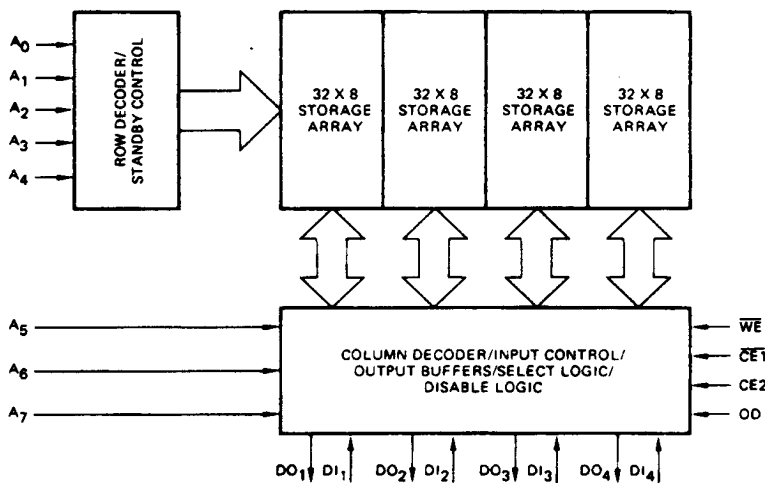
$A_0$
$A_1$
$A_2$
$A_3$
$A_4$

ROW DECODER/ STANDBY CONTROL

32 X 8 STORAGE ARRAY

32 X 8 STORAGE ARRAY

32 X 8 STORAGE ARRAY

32 X 8 STORAGE ARRAY

$A_5$
$A_6$
$A_7$

COLUMN DECODER/INPUT CONTROL/ OUTPUT BUFFERS/SELECT LOGIC/ DISABLE LOGIC

$\overline{WE}$
$\overline{CE1}$
CE2
OD

$DO_1$ $DI_1$ $DO_2$ $DI_2$ $DO_3$ $DI_3$ $DO_4$ $DI_4$